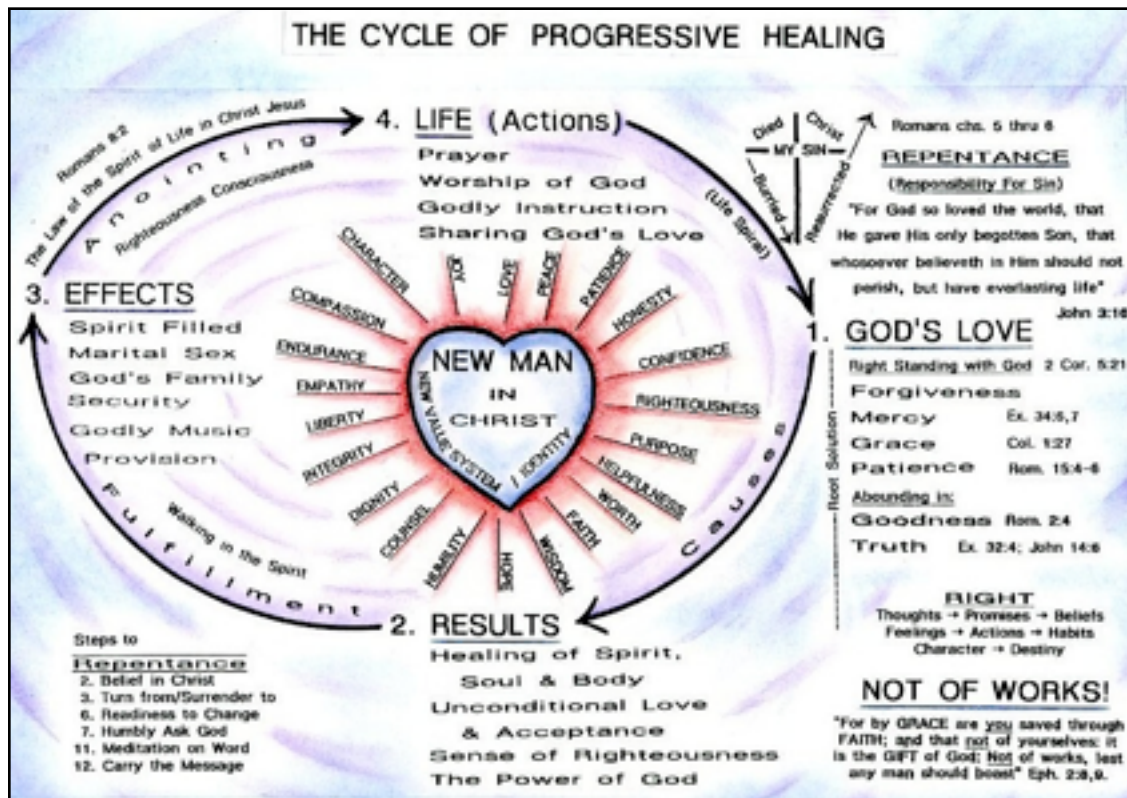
THE CYCLE OF PROGRESSIVE HEALING

4. LIFE (Actions)
Prayer
Worship of God
Godly Instruction
Sharing God's Love

Romans 8:2
The Law of the Spirit of Life in Christ Jesus
Anointing
Righteousness Consciousness

(Life Spiral)

Died
Christ
MY SIN
Buried
Resurrected

Romans chs. 5 thru 8
REPENTANCE
(Responsibility For Sin)
"For God so loved the world, that He gave His only begotten Son, that whosoever believeth in Him should not perish, but have everlasting life"
John 3:16

3. EFFECTS
Spirit Filled
Marital Sex
God's Family
Security
Godly Music
Provision

CHARACTER
JOY
LOVE
PEACE
PATIENCE
HONESTY
CONFIDENCE
RIGHTEOUSNESS
PURPOSE
HELPFULNESS
WORTH
FAITH
WISDOM
HOPE
HUMILITY
COUNSEL
DIGNITY
INTEGRITY
LIBERTY
EMPATHY
ENDURANCE
COMPASSION

NEW MAN IN CHRIST
NEW VALUE SYSTEM / IDENTITY

1. GOD'S LOVE
Right Standing with God 2 Cor. 5:21
Forgiveness
Mercy Ex. 34:6,7
Grace Col. 1:27
Patience Rom. 15:4-6
Abounding in:
Goodness Rom. 2:4
Truth Ex. 32:4; John 14:6

Root Solution
Causes

Fulfillment
Walking in the Spirit

2. RESULTS
Healing of Spirit, Soul & Body
Unconditional Love & Acceptance
Sense of Righteousness
The Power of God

Steps to
Repentance
2. Belief in Christ
3. Turn from/Surrender to
6. Readiness to Change
7. Humbly Ask God
11. Meditation on Word
12. Carry the Message

RIGHT
Thoughts → Promises → Beliefs
Feelings → Actions → Habits
Character → Destiny

NOT OF WORKS!
"For by GRACE are you saved through FAITH; and that not of yourselves: it is the GIFT of God; Not of works, lest any man should boast" Eph. 2:8,9.